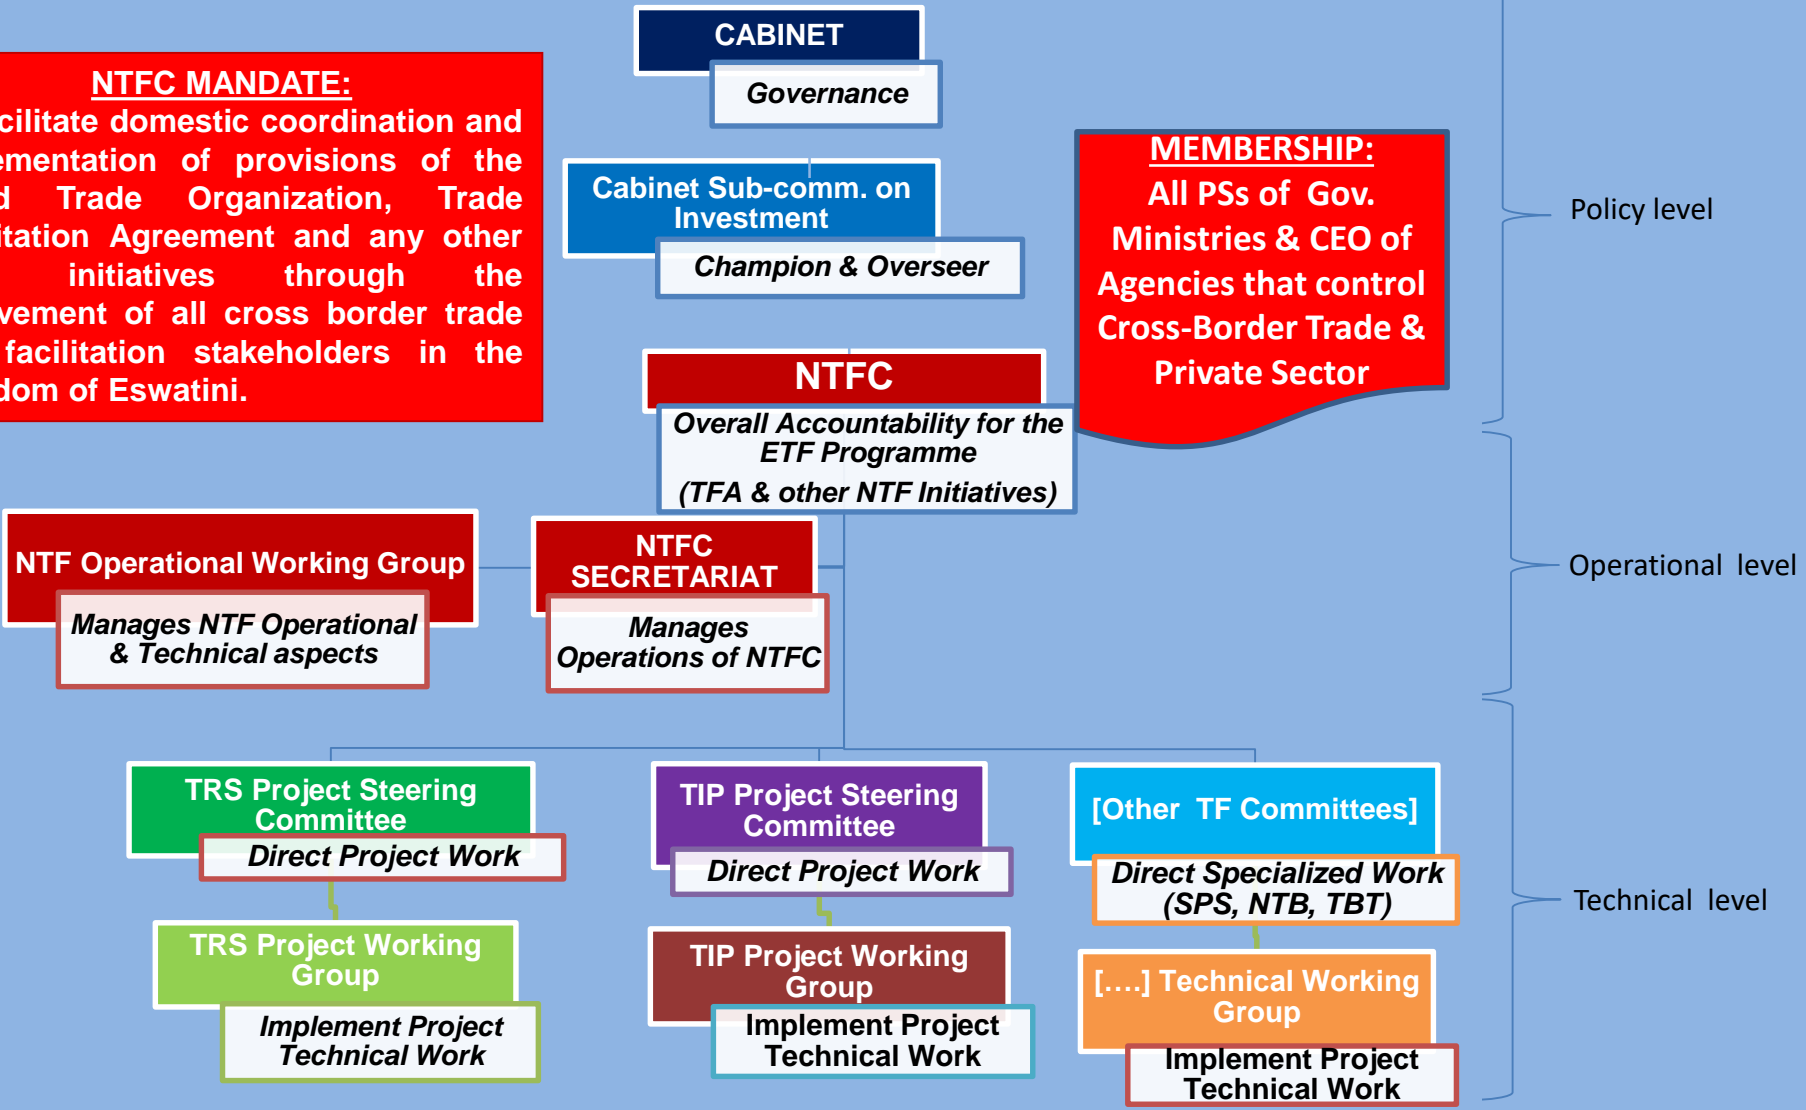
NTFC MANDATE:
cilitate domestic coordination and ementation of provisions of the d Trade Organization, Trade itation Agreement and any other initiatives through the vement of all cross border trade facilitation stakeholders in the dom of Eswatini.

CABINET

Governance

Cabinet Sub-comm. on Investment

Champion & Overseer

MEMBERSHIP:
All PSs of Gov. Ministries & CEO of Agencies that control Cross-Border Trade & Private Sector

Policy level

NTFC

Overall Accountability for the ETF Programme
(TFA & other NTF Initiatives)

NTF Operational Working Group

Manages NTF Operational & Technical aspects

NTFC SECRETARIAT

Manages Operations of NTFC

Operational level

TRS Project Steering Committee

Direct Project Work

TIP Project Steering Committee

Direct Project Work

[Other TF Committees]

Direct Specialized Work (SPS, NTB, TBT)

Technical level

TRS Project Working Group

Implement Project Technical Work

TIP Project Working Group

Implement Project Technical Work

[….] Technical Working Group

Implement Project Technical Work